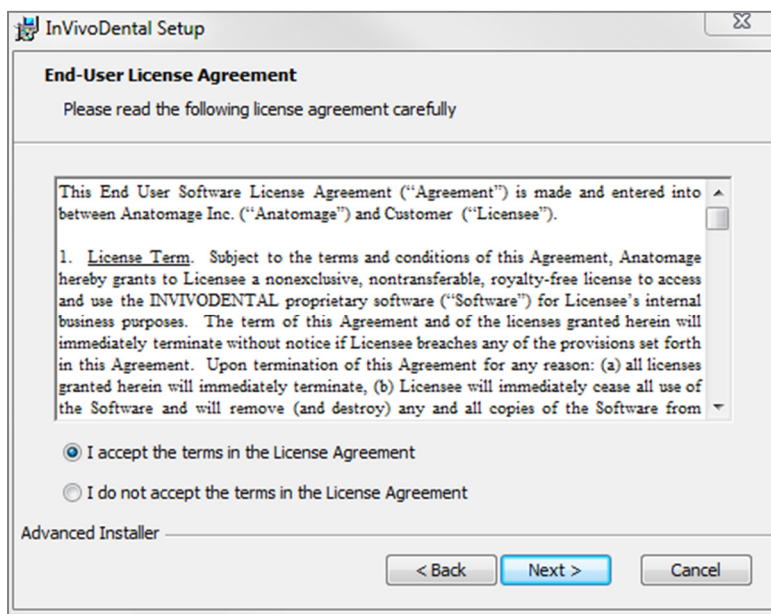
InVivoDental Setup

End-User License Agreement

Please read the following license agreement carefully

This End User Software License Agreement (“Agreement”) is made and entered into between Anatomage Inc. (“Anatomage”) and Customer (“Licensee”).

1. License Term. Subject to the terms and conditions of this Agreement, Anatomage hereby grants to Licensee a nonexclusive, nontransferable, royalty-free license to access and use the INVIVODENTAL proprietary software (“Software”) for Licensee's internal business purposes. The term of this Agreement and of the licenses granted herein will immediately terminate without notice if Licensee breaches any of the provisions set forth in this Agreement. Upon termination of this Agreement for any reason: (a) all licenses granted herein will immediately terminate, (b) Licensee will immediately cease all use of the Software and will remove (and destroy) any and all copies of the Software from

I accept the terms in the License Agreement

I do not accept the terms in the License Agreement

Advanced Installer

< Back

Next >

Cancel